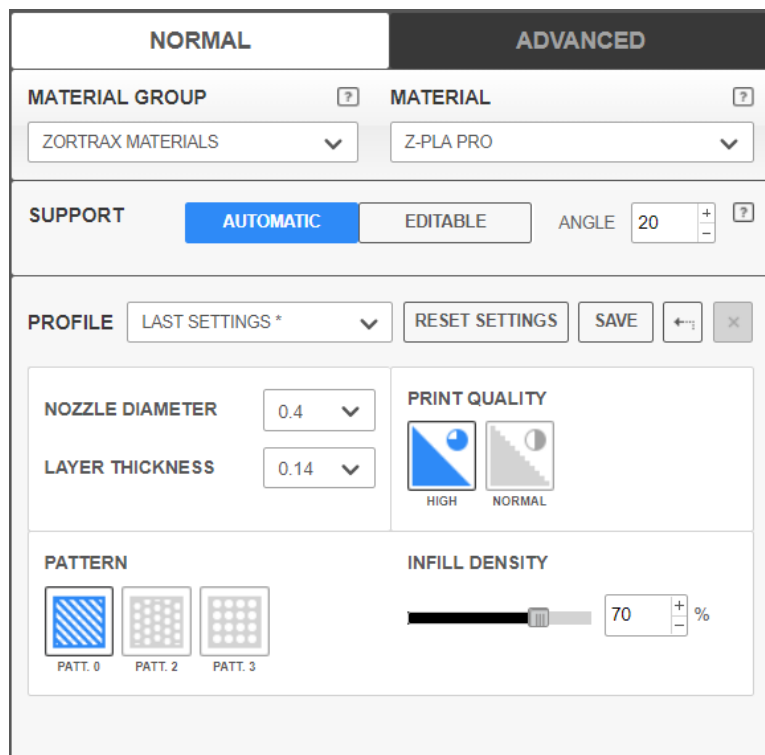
NORMAL
ADVANCED

MATERIAL GROUP ?
ZORTRAX MATERIALS

MATERIAL ?
Z-PLA PRO

SUPPORT
AUTOMATIC
EDITABLE
ANGLE 20 + −
?

PROFILE
LAST SETTINGS *
RESET SETTINGS
SAVE
×

NOZZLE DIAMETER 0.4
LAYER THICKNESS 0.14

PRINT QUALITY
HIGH
NORMAL

PATTERN
PATT. 0
PATT. 2
PATT. 3

INFILL DENSITY
70 + − %